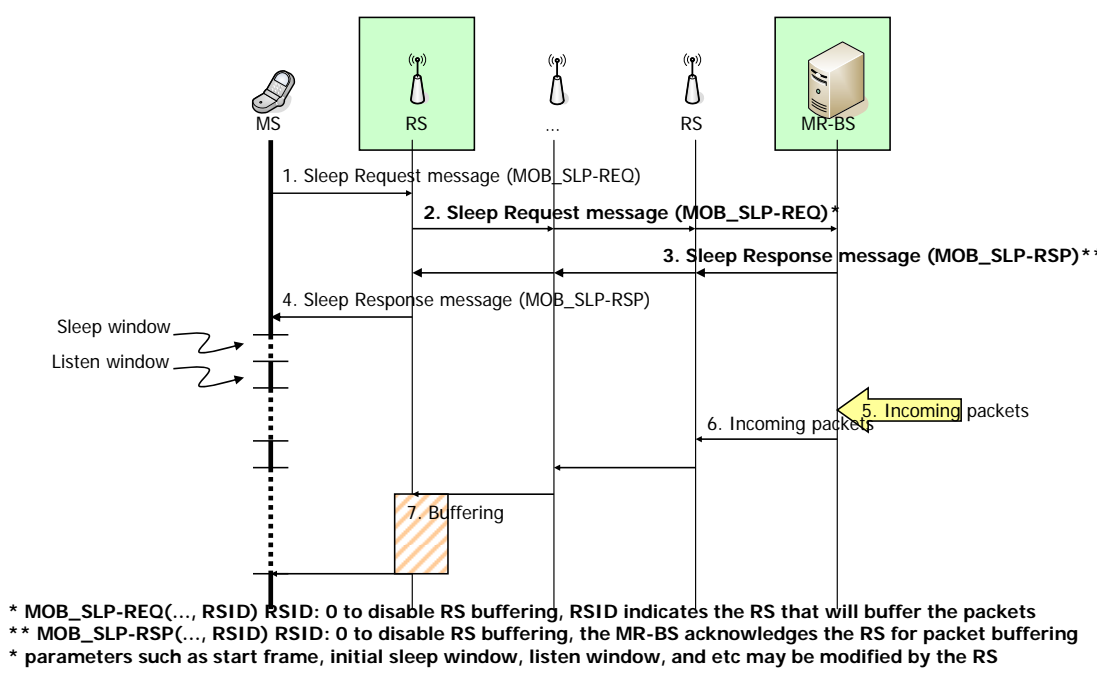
MS

RS

...

RS

MR-BS

1. Sleep Request message (MOB_SLP-REQ)

2. Sleep Request message (MOB_SLP-REQ)*

3. Sleep Response message (MOB_SLP-RSP)**

4. Sleep Response message (MOB_SLP-RSP)

Sleep window

Listen window

5. Incoming packets

6. Incoming packets

7. Buffering

* MOB_SLP-REQ(..., RSID) RSID: 0 to disable RS buffering, RSID indicates the RS that will buffer the packets
** MOB_SLP-RSP(..., RSID) RSID: 0 to disable RS buffering, the MR-BS acknowledges the RS for packet buffering
* parameters such as start frame, initial sleep window, listen window, and etc may be modified by the RS